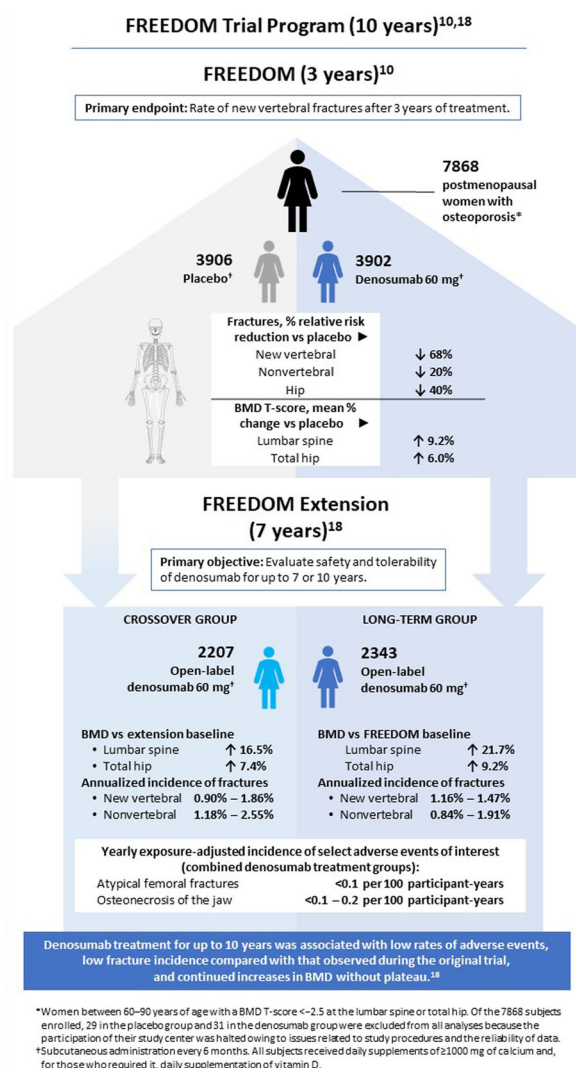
FREEDOM Trial Program (10 years)$^{10,18}$

FREEDOM (3 years)$^{10}$

Primary endpoint: Rate of new vertebral fractures after 3 years of treatment.

7868 postmenopausal women with osteoporosis*

3906 Placebo†

3902 Denosumab 60 mg†

Fractures, % relative risk reduction vs placebo ►

| | |
|---|---|
| New vertebral | ↓ 68% |
| Nonvertebral | ↓ 20% |
| Hip | ↓ 40% |

BMD T-score, mean % change vs placebo ►

| | |
|---|---|
| Lumbar spine | ↑ 9.2% |
| Total hip | ↑ 6.0% |

FREEDOM Extension (7 years)$^{18}$

Primary objective: Evaluate safety and tolerability of denosumab for up to 7 or 10 years.

CROSSOVER GROUP

2207 Open-label denosumab 60 mg†

BMD vs extension baseline
• Lumbar spine ↑ 16.5%
• Total hip ↑ 7.4%
Annualized incidence of fractures
• New vertebral 0.90% – 1.86%
• Nonvertebral 1.18% – 2.55%

LONG-TERM GROUP

2343 Open-label denosumab 60 mg†

BMD vs FREEDOM baseline
Lumbar spine ↑ 21.7%
Total hip ↑ 9.2%
Annualized incidence of fractures
• New vertebral 1.16% – 1.47%
• Nonvertebral 0.84% – 1.91%

Yearly exposure-adjusted incidence of select adverse events of interest (combined denosumab treatment groups):

| | |
|---|---|
| Atypical femoral fractures | <0.1 per 100 participant-years |
| Osteonecrosis of the jaw | <0.1 – 0.2 per 100 participant-years |

Denosumab treatment for up to 10 years was associated with low rates of adverse events, low fracture incidence compared with that observed during the original trial, and continued increases in BMD without plateau.$^{18}$

*Women between 60–90 years of age with a BMD T-score <–2.5 at the lumbar spine or total hip. Of the 7868 subjects enrolled, 29 in the placebo group and 31 in the denosumab group were excluded from all analyses because the participation of their study center was halted owing to issues related to study procedures and the reliability of data.
†Subcutaneous administration every 6 months. All subjects received daily supplements of ≥1000 mg of calcium and, for those who required it, daily supplementation of vitamin D.